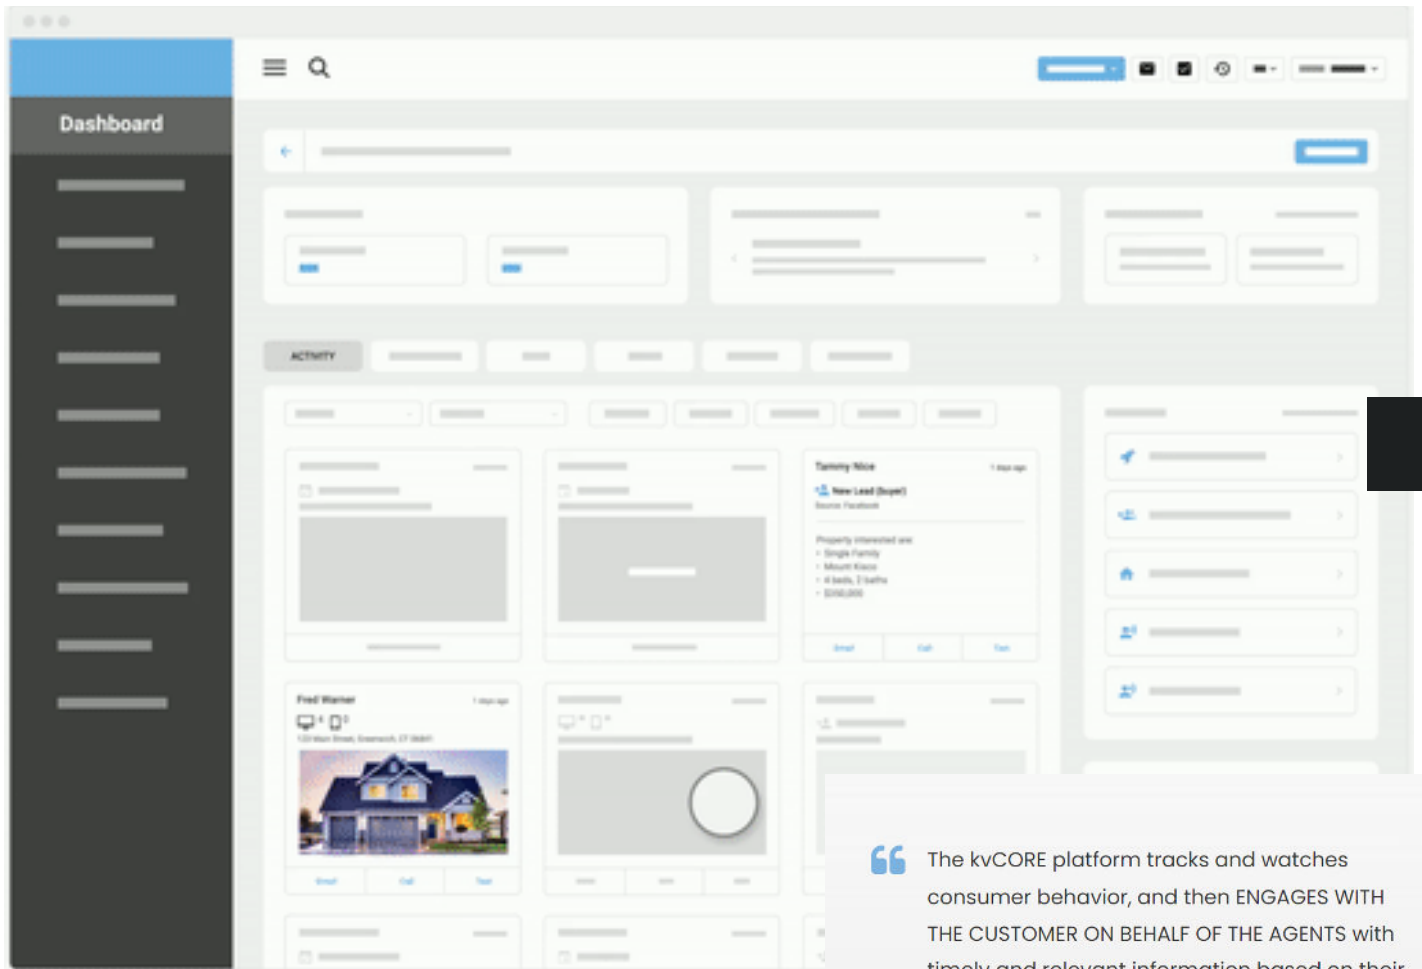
Dashboard

ACTIVITY

Tammy Nice
New Lead (Buyer)
Source: Facebook

Property interested are:
Single Family
Mount Kisco
4 beds, 2 baths
$390,000

Email
Call
Text

Fred Warner
1 days ago
123 Main Street, Greenwich, CT 06841

Email
Call
Text

The kvCORE platform tracks and watches consumer behavior, and then ENGAGES WITH THE CUSTOMER ON BEHALF OF THE AGENTS with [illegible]